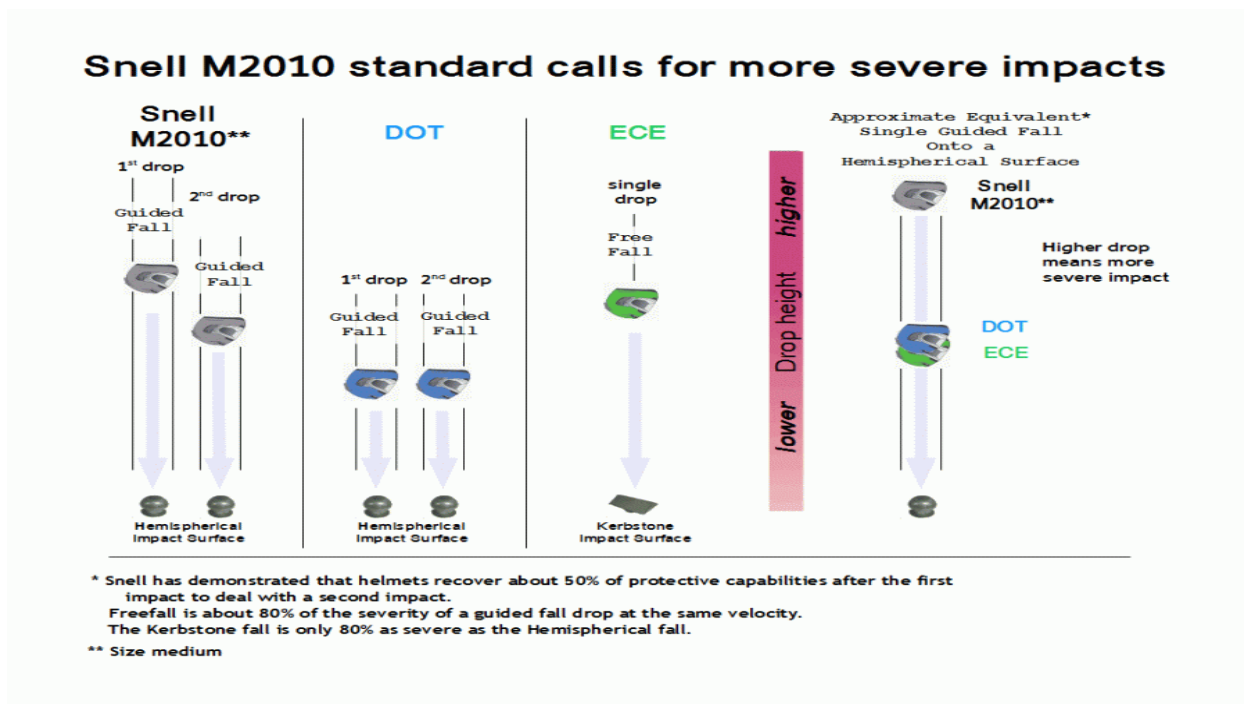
Snell M2010 standard calls for more severe impacts

Snell M2010**

1st drop

2nd drop

Guided Fall

Guided Fall

Hemispherical Impact Surface

DOT

1st drop

2nd drop

Guided Fall

Guided Fall

Hemispherical Impact Surface

ECE

single drop

Free Fall

Kerbstone Impact Surface

higher

Drop height

lower

Approximate Equivalent* Single Guided Fall Onto a Hemispherical Surface

Snell M2010**

Higher drop means more severe impact

DOT

ECE

* Snell has demonstrated that helmets recover about 50% of protective capabilities after the first impact to deal with a second impact.
Freefall is about 80% of the severity of a guided fall drop at the same velocity.
The Kerbstone fall is only 80% as severe as the Hemispherical fall.

** Size medium